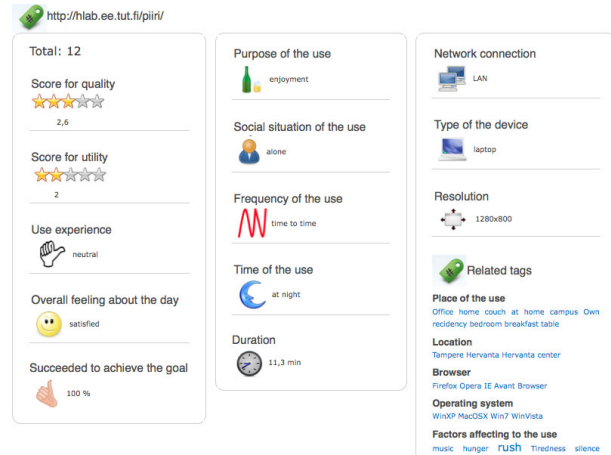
http://hlab.ee.tut.fi/piiri/

Total: 12

Score for quality
2,6

Score for utility
2

Use experience
neutral

Overall feeling about the day
satisfied

Succeeded to achieve the goal
100 %

Purpose of the use
enjoyment

Social situation of the use
alone

Frequency of the use
time to time

Time of the use
at night

Duration
11,3 min

Network connection
LAN

Type of the device
laptop

Resolution
1280x800

Related tags

Place of the use
Office home couch at home campus Own recidency bedroom breakfast table

Location
Tampere Hervanta Hervanta center

Browser
Firefox Opera IE Avant Browser

Operating system
WinXP MacOSX Win7 WinVista

Factors affecting to the use
music hunger rush Tiredness silence